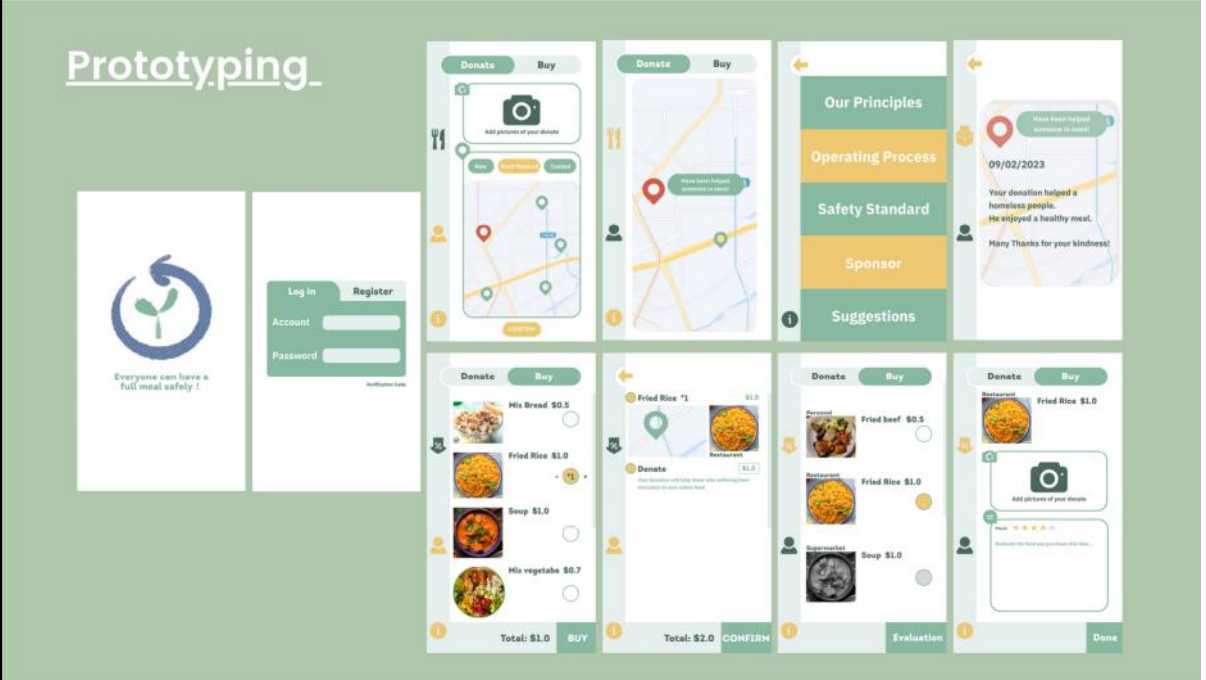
Prototyping

Everyone can have a full meal safely !

Log in
Register
Account
Password
Verification Code

Donate
Buy
Add pictures of your donate
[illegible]
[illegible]
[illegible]
CONFIRM

Donate
Buy
Have been helped someone in need!

Our Principles
Operating Process
Safety Standard
Sponsor
Suggestions

Have been helped someone in need!
09/02/2023
Your donation helped a homeless people.
He enjoyed a healthy meal.
Many Thanks for your kindness!

Donate
Buy
Mix Bread $0.5
Fried Rice $1.0
Soup $1.0
Mix vegetabe $0.7
Total: $1.0
BUY

Fried Rice *1
$1.0
Restaurant
Donate
$1.0
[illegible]
Total: $2.0
CONFIRM

Donate
Buy
Personal
Fried beef $0.5
Restaurant
Fried Rice $1.0
Supermarket
Soup $1.0
Evaluation

Donate
Buy
Restaurant
Fried Rice $1.0
Add pictures of your donate
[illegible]
Done